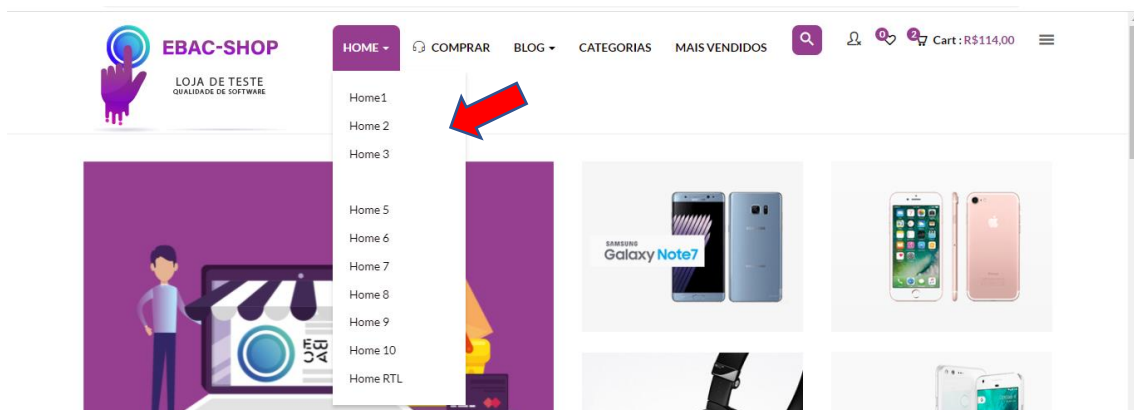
EBAC-SHOP
LOJA DE TESTE
QUALIDADE DE SOFTWARE

HOME COMPRAR BLOG CATEGORIAS MAIS VENDIDOS

0 2 Cart : R$114,00

Home1
Home 2
Home 3
Home 5
Home 6
Home 7
Home 8
Home 9
Home 10
Home RTL

SAMSUNG
Galaxy Note7